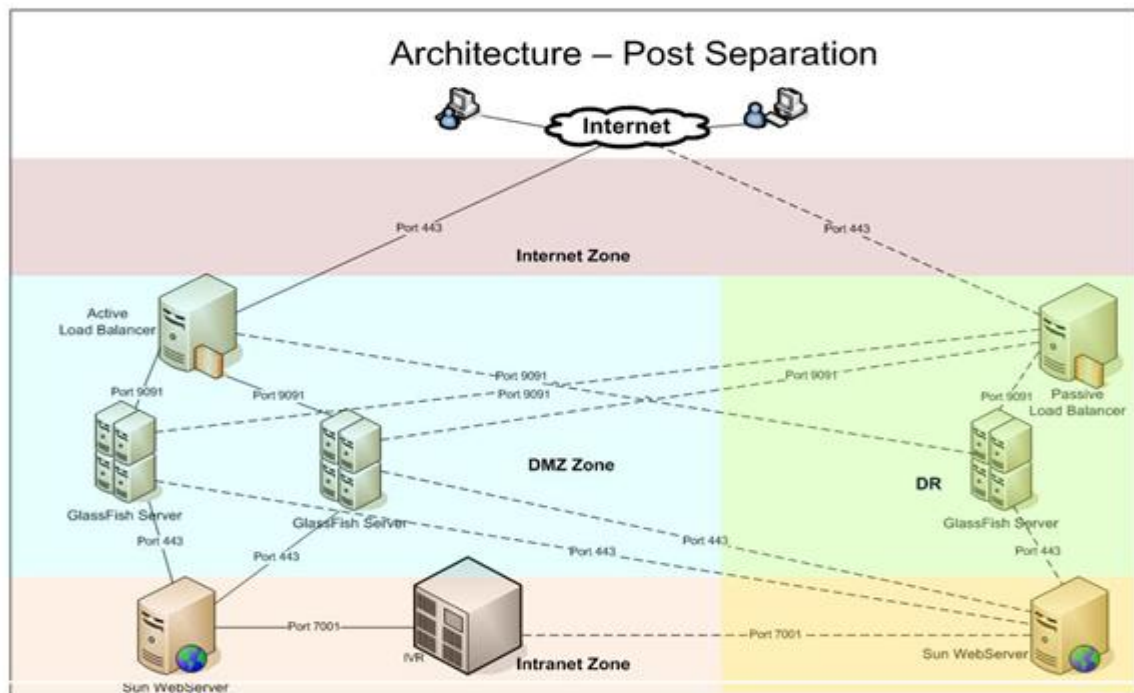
Architecture – Post Separation

Internet

Port 443

Port 443

Internet Zone

Active Load Balancer

Passive Load Balancer

Port 9091

Port 9091

Port 9091

Port 9091

Port 9091

Port 9091

DMZ Zone

DR

GlassFish Server

GlassFish Server

GlassFish Server

Port 443

Port 443

Port 443

Port 443

Port 443

Port 7001

Port 7001

IVR

Intranet Zone

Sun WebServer

Sun WebServer